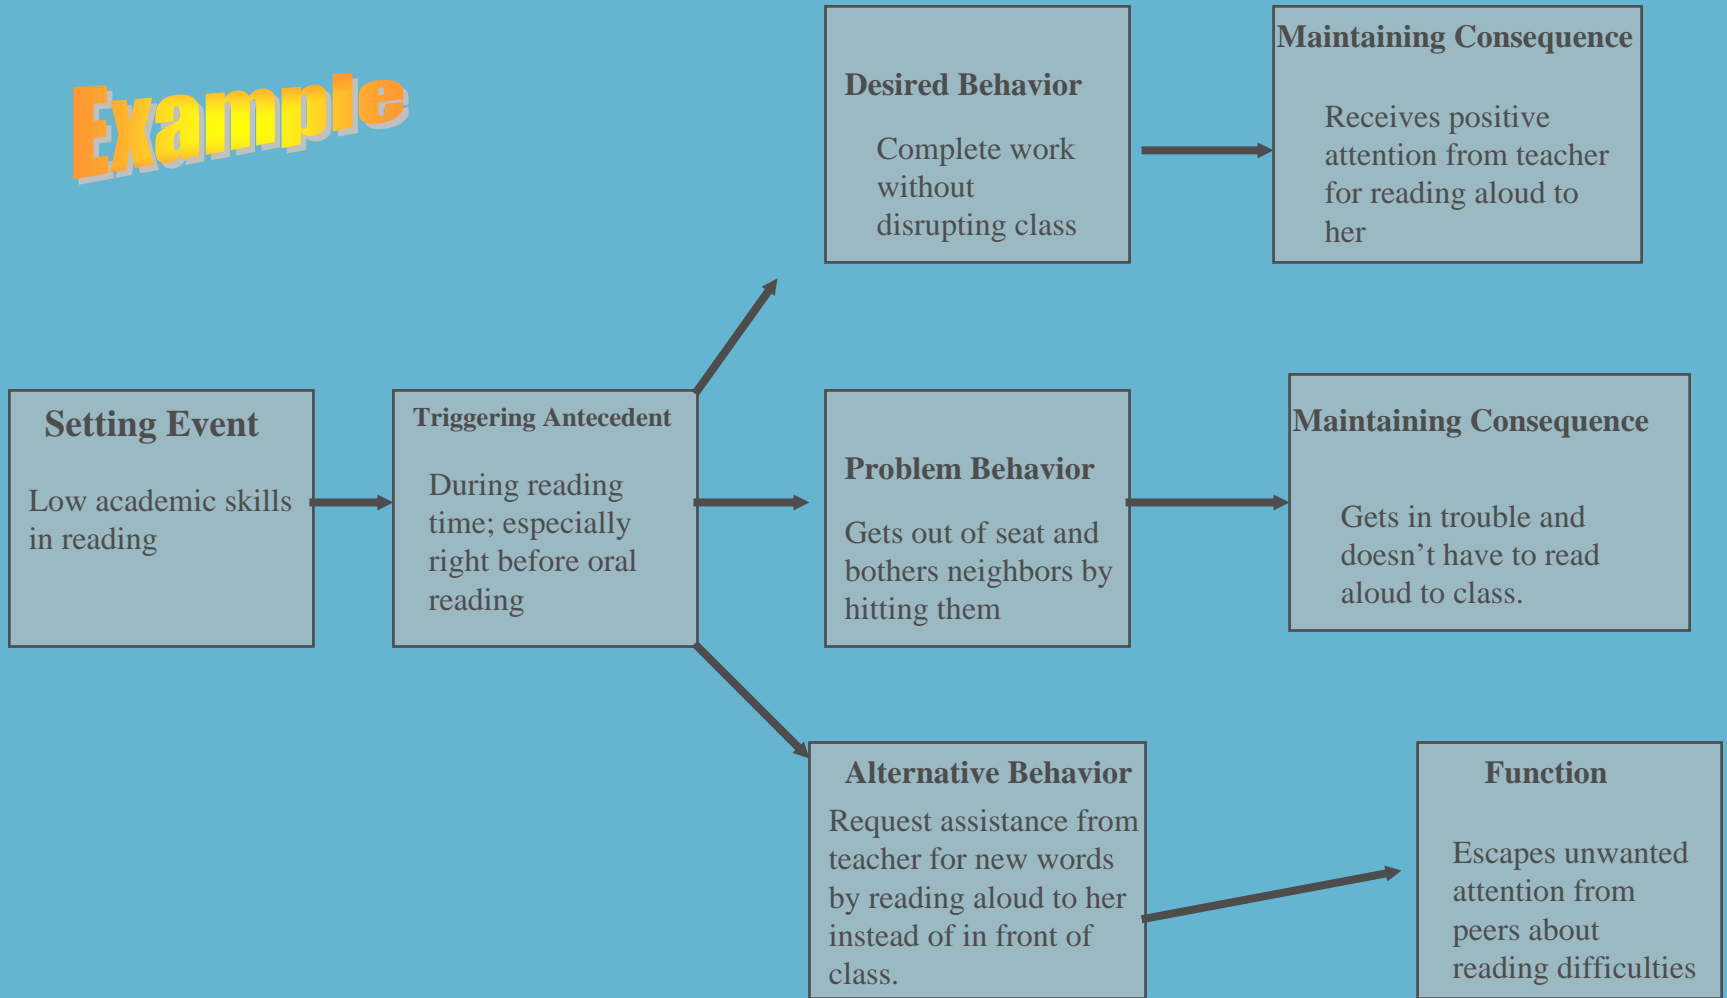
Example

Desired Behavior

Complete work without disrupting class

Maintaining Consequence

Receives positive attention from teacher for reading aloud to her

Setting Event

Low academic skills in reading

Triggering Antecedent

During reading time; especially right before oral reading

Problem Behavior

Gets out of seat and bothers neighbors by hitting them

Maintaining Consequence

Gets in trouble and doesn’t have to read aloud to class.

Alternative Behavior

Request assistance from teacher for new words by reading aloud to her instead of in front of class.

Function

Escapes unwanted attention from peers about reading difficulties